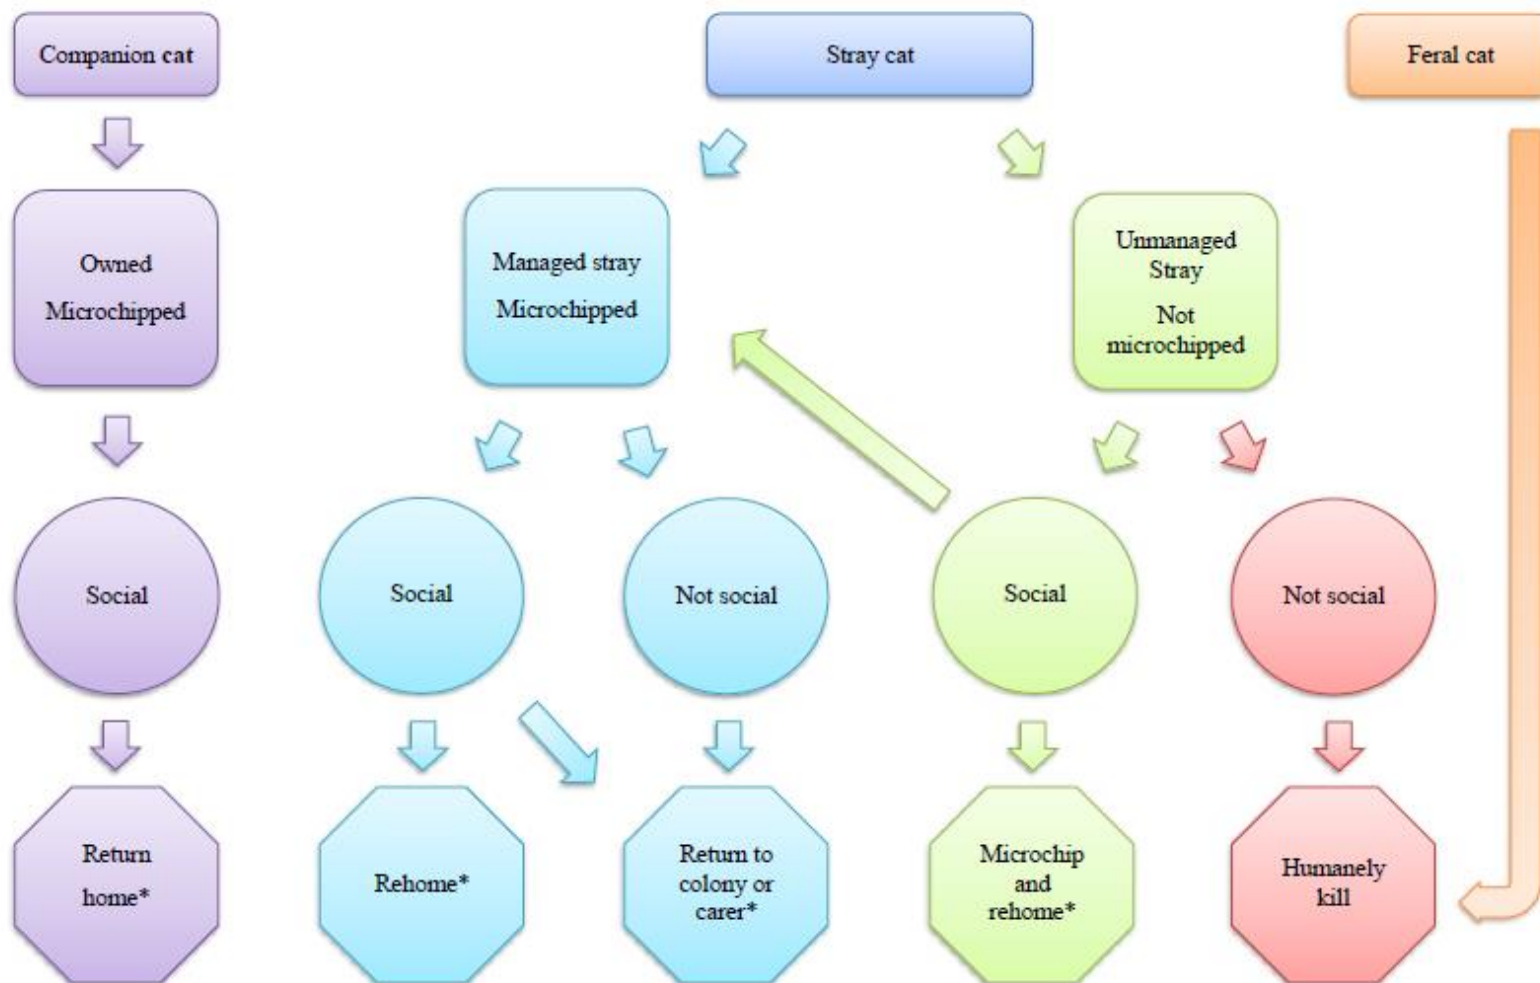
Companion cat

Stray cat

Feral cat

Owned

Microchipped

Managed stray

Microchipped

Unmanaged Stray

Not microchipped

Social

Social

Not social

Social

Not social

Return home*

Rehome*

Return to colony or carer*

Microchip and rehome*

Humanely kill